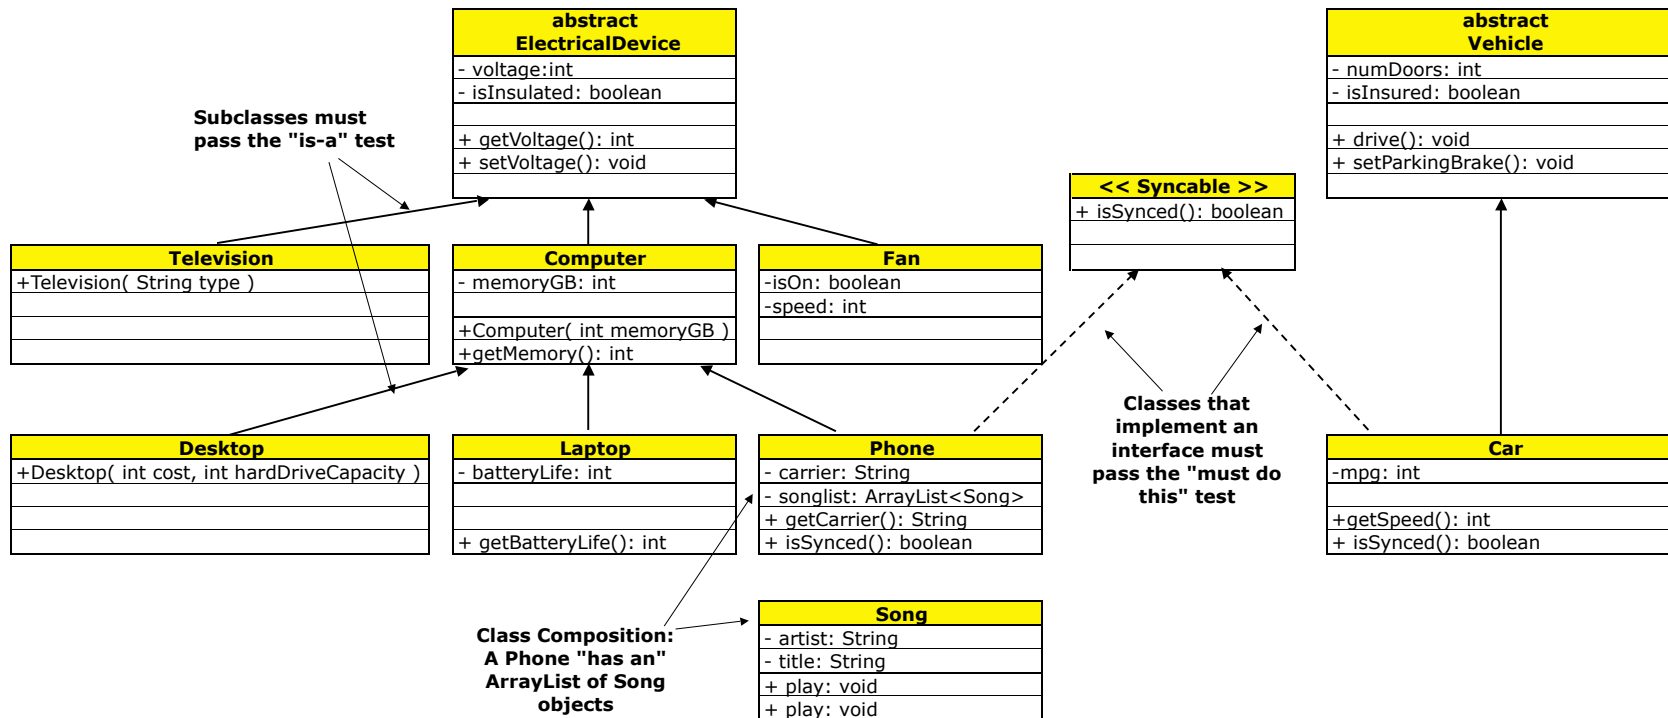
abstract
ElectricalDevice
- voltage:int
- isInsulated: boolean
+ getVoltage(): int
+ setVoltage(): void

abstract
Vehicle
- numDoors: int
- isInsured: boolean
+ drive(): void
+ setParkingBrake(): void

Subclasses must pass the "is-a" test

<< Syncable >>
+ isSynced(): boolean

Television
+Television( String type )

Computer
- memoryGB: int
+Computer( int memoryGB )
+getMemory(): int

Fan
-isOn: boolean
-speed: int

Classes that implement an interface must pass the "must do this" test

Desktop
+Desktop( int cost, int hardDriveCapacity )

Laptop
- batteryLife: int
+ getBatteryLife(): int

Phone
- carrier: String
- songlist: ArrayList<Song>
+ getCarrier(): String
+ isSynced(): boolean

Car
-mpg: int
+getSpeed(): int
+ isSynced(): boolean

Class Composition: A Phone "has an" ArrayList of Song objects

Song
- artist: String
- title: String
+ play: void
+ play: void